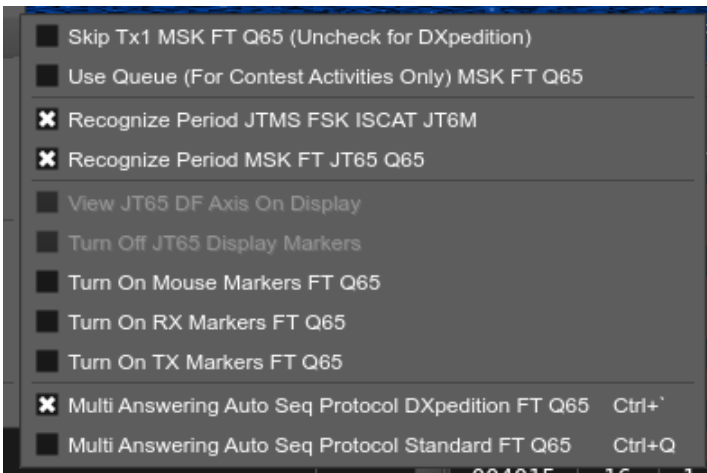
Skip Tx1 MSK FT Q65 (Uncheck for DXpedition)
Use Queue (For Contest Activities Only) MSK FT Q65
Recognize Period JTMS FSK ISCAT JT6M
Recognize Period MSK FT JT65 Q65
View JT65 DF Axis On Display
Turn Off JT65 Display Markers
Turn On Mouse Markers FT Q65
Turn On RX Markers FT Q65
Turn On TX Markers FT Q65
Multi Answering Auto Seq Protocol DXpedition FT Q65 Ctrl+`
Multi Answering Auto Seq Protocol Standard FT Q65 Ctrl+Q